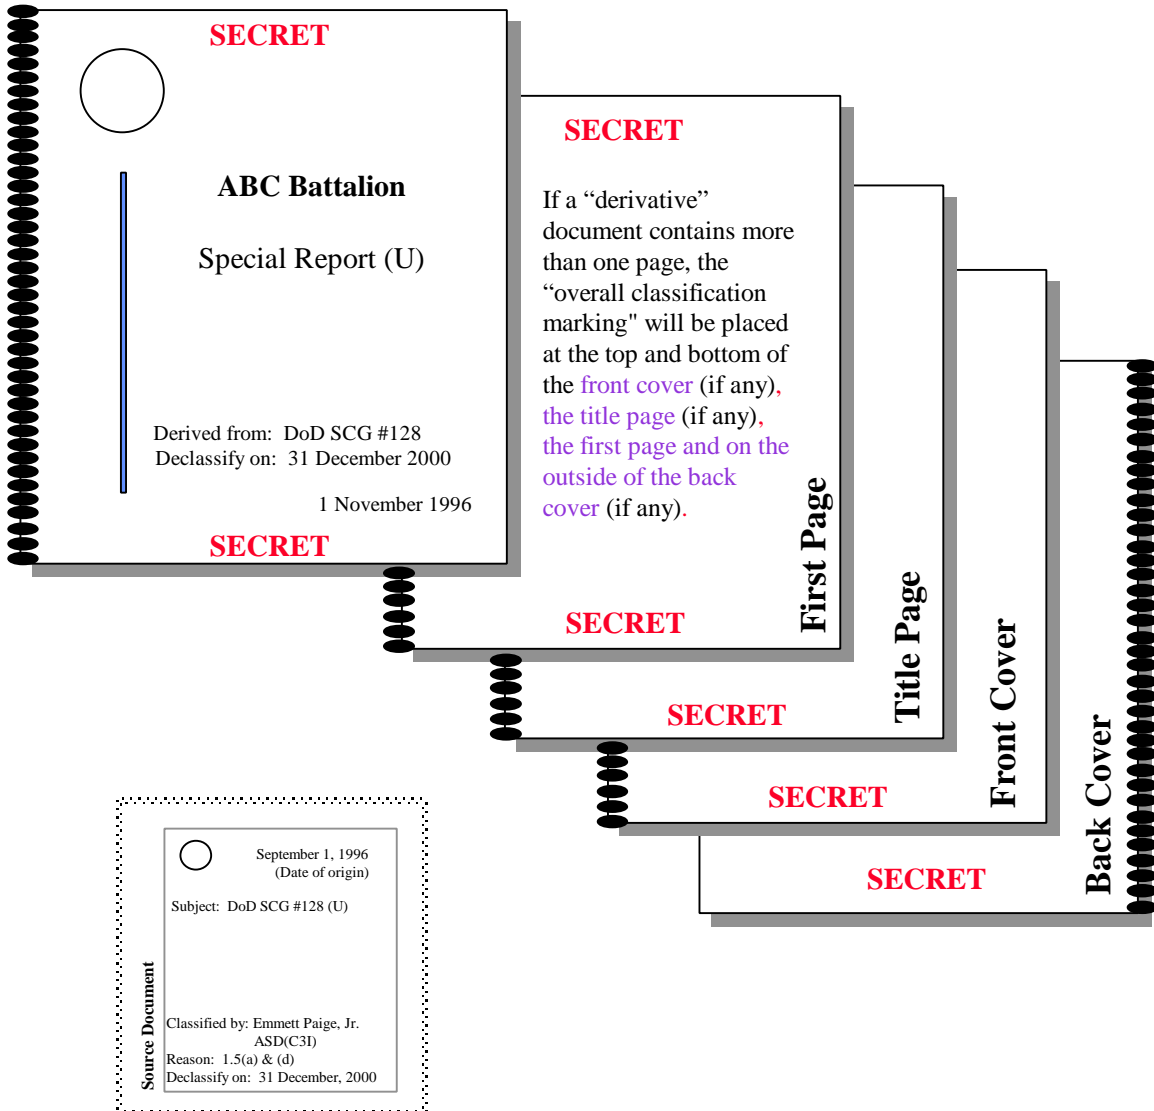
SECRET

ABC Battalion

Special Report (U)

Derived from: DoD SCG #128
Declassify on: 31 December 2000

1 November 1996

SECRET

SECRET

If a “derivative” document contains more than one page, the “overall classification marking" will be placed at the top and bottom of the front cover (if any), the title page (if any), the first page and on the outside of the back cover (if any).

First Page

SECRET

Title Page

SECRET

Front Cover

SECRET

Back Cover

SECRET

September 1, 1996
(Date of origin)

Subject: DoD SCG #128 (U)

Classified by: Emmett Paige, Jr.
ASD(C3I)
Reason: 1.5(a) & (d)
Declassify on: 31 December, 2000

Source Document